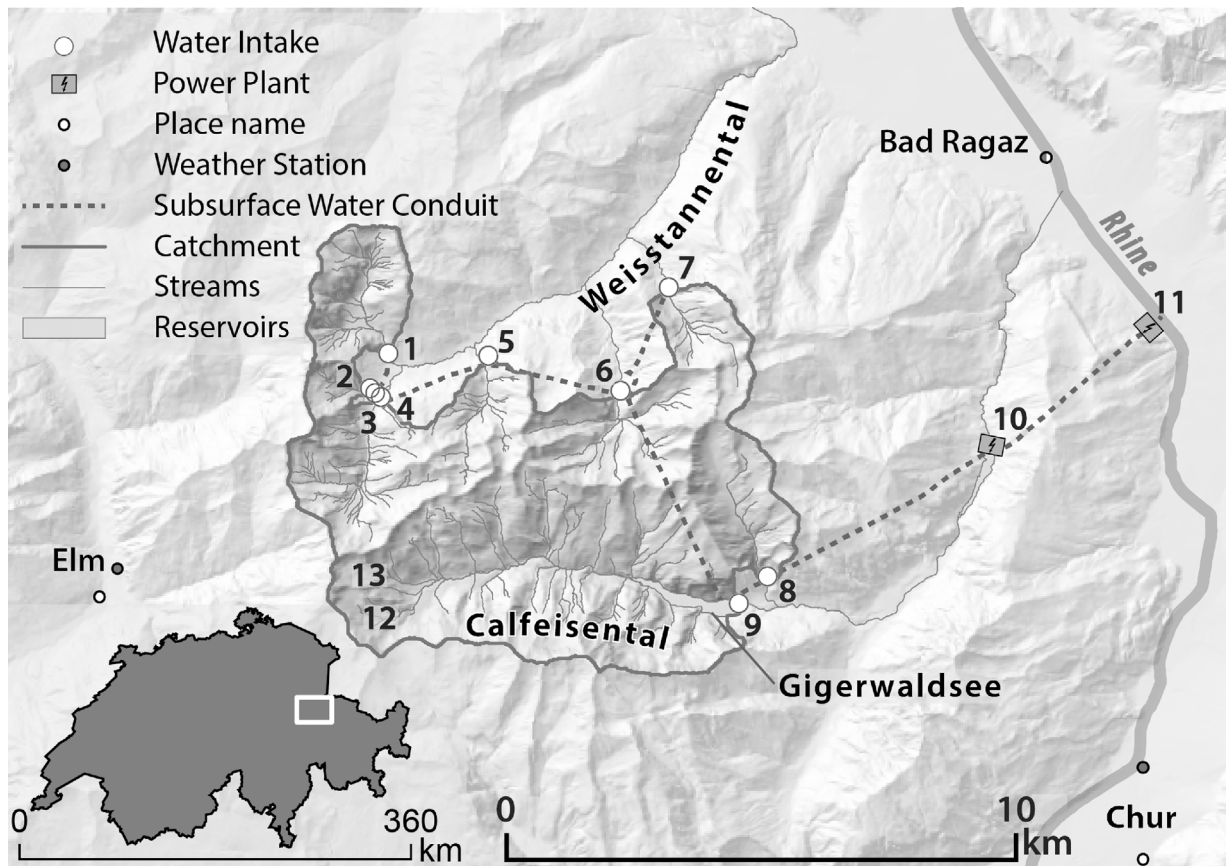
Water Intake
Power Plant
Place name
Weather Station
Subsurface Water Conduit
Catchment
Streams
Reservoirs

Bad Ragaz
Rhine
Weisstannental
7
1
5
6
2
3
4
11
10
Elm
13
12
Calfeisental
8
9
Gigerwaldsee
0
360
km
0
10
km
Chur